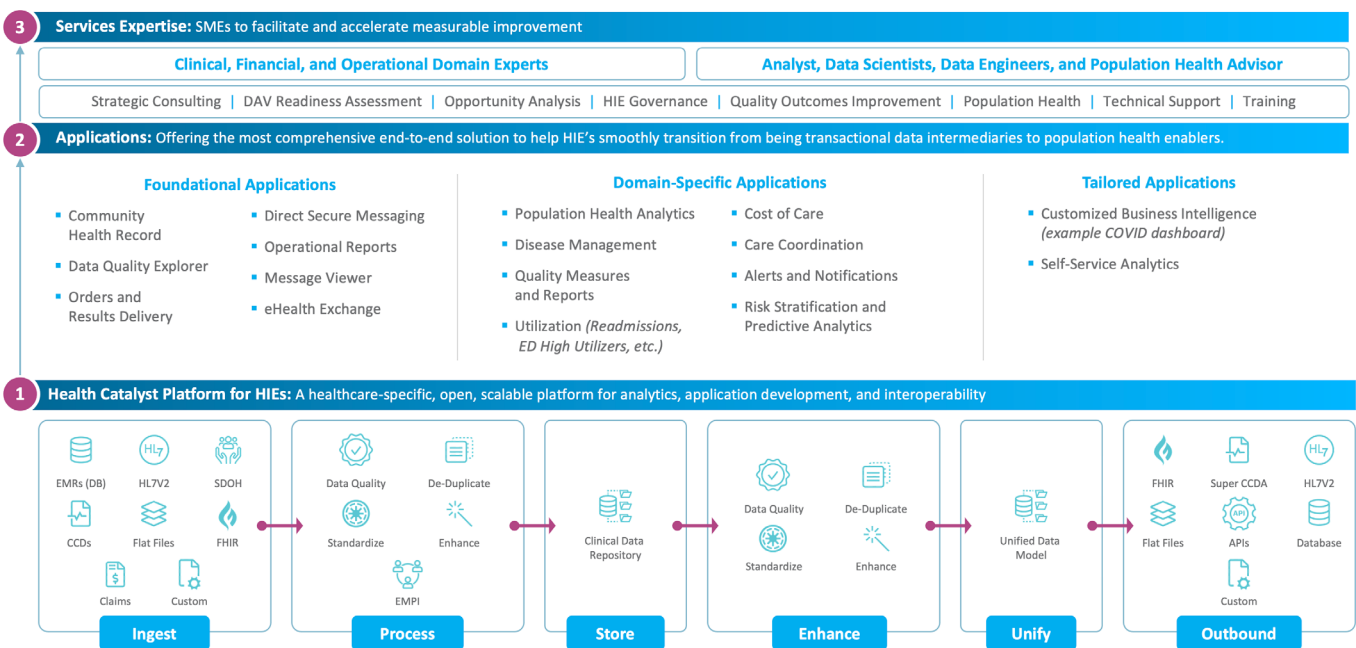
3 **Services Expertise:** SMEs to facilitate and accelerate measurable improvement

Clinical, Financial, and Operational Domain Experts

Analyst, Data Scientists, Data Engineers, and Population Health Advisor

Strategic Consulting | DAV Readiness Assessment | Opportunity Analysis | HIE Governance | Quality Outcomes Improvement | Population Health | Technical Support | Training

2 **Applications:** Offering the most comprehensive end-to-end solution to help HIE's smoothly transition from being transactional data intermediaries to population health enablers.

Foundational Applications

- Community Health Record
- Data Quality Explorer
- Orders and Results Delivery
- Direct Secure Messaging
- Operational Reports
- Message Viewer
- eHealth Exchange

Domain-Specific Applications

- Population Health Analytics
- Disease Management
- Quality Measures and Reports
- Utilization *(Readmissions, ED High Utilizers, etc.)*
- Cost of Care
- Care Coordination
- Alerts and Notifications
- Risk Stratification and Predictive Analytics

Tailored Applications

- Customized Business Intelligence *(example COVID dashboard)*
- Self-Service Analytics

1 **Health Catalyst Platform for HIEs:** A healthcare-specific, open, scalable platform for analytics, application development, and interoperability

EMRs (DB) HL7 HL7V2 SDOH CCDs Flat Files FHIR $ Claims Custom

Ingest

Data Quality De-Duplicate Standardize Enhance EMPI

Process

Clinical Data Repository

Store

Data Quality De-Duplicate Standardize Enhance

Enhance

Unified Data Model

Unify

FHIR Super CCDA HL7 HL7V2 Flat Files API APIs Database Custom

Outbound